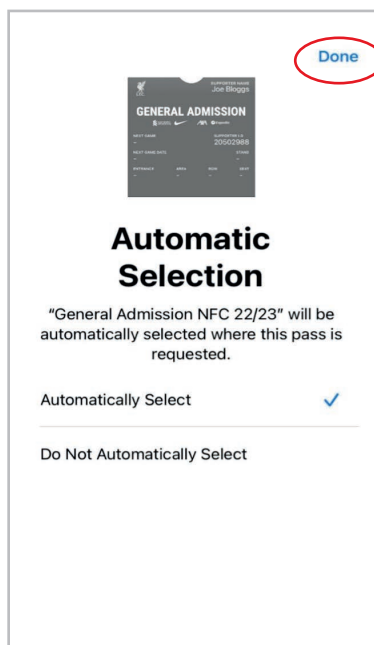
Done

SUPPORTER NAME
Joe Bloggs

GENERAL ADMISSION

NEXT GAME
–

SUPPORTER I.D.
20502988

NEXT GAME DATE
–

STAND
–

ENTRANCE
–

AREA
–

ROW
–

SEAT
–

Automatic Selection

"General Admission NFC 22/23" will be automatically selected where this pass is requested.

Automatically Select ✓

Do Not Automatically Select